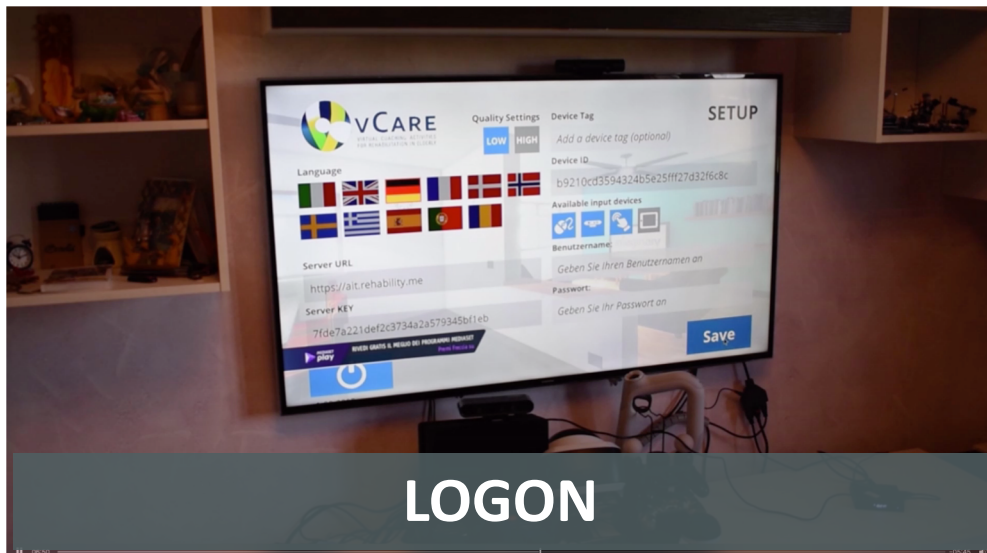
vCARE
VIRTUAL COACHING ACTIVITIES FOR REHABILITATION IN ELDERLY

Quality Settings
LOW HIGH

Device Tag
Add a device tag (optional)

SETUP

Language

Device ID
b9210cd3594324b5e25fff27d32f6c8c

Available input devices

Benutzername
Geben Sie ihren Benutzernamen an

Server URL
https://ait.rehability.me

Passwort:
Geben Sie ihr Passwort an

Server KEY
7fde7a221def2c3734a2a579345bf1eb

mediaset play
RIVEDI GRATIS IL MEGLIO DEI PROGRAMMI MEDIASET
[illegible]

Save

LOGON